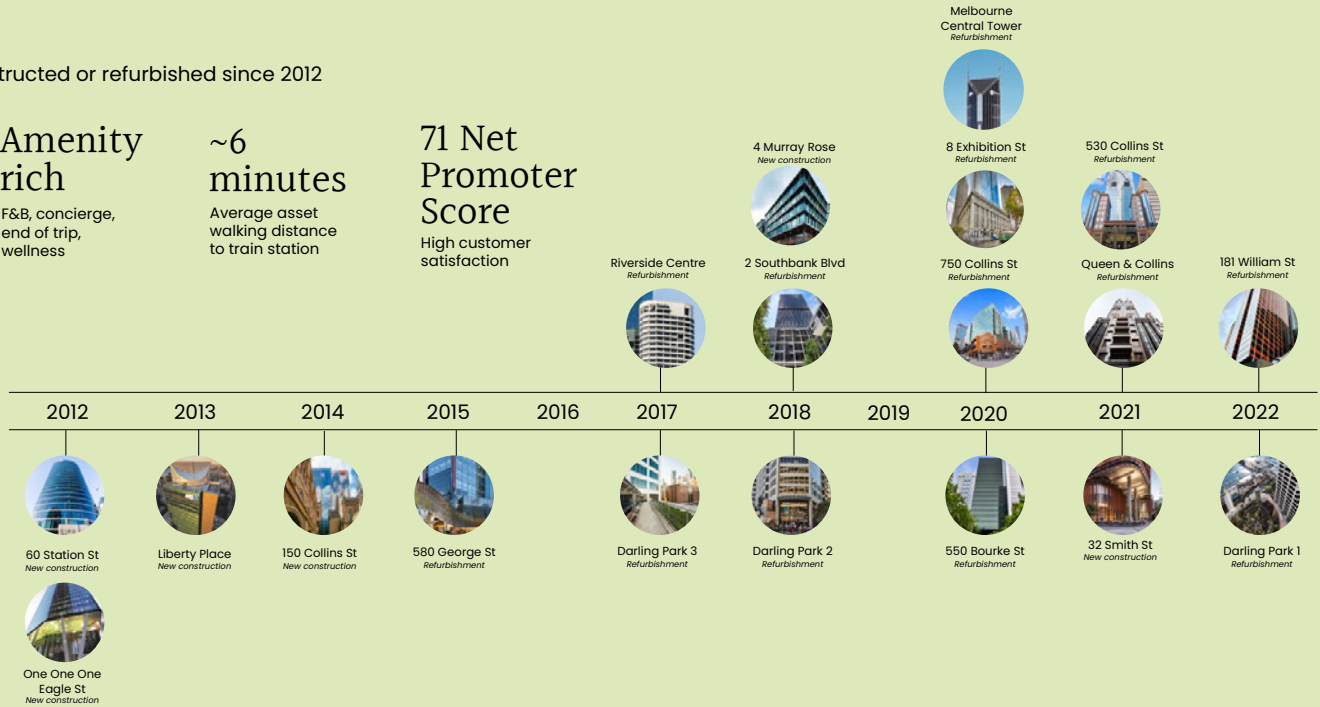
tructed or refurbished since 2012

Amenity rich
F&B, concierge, end of trip, wellness

~6 minutes
Average asset walking distance to train station

71 Net Promoter Score
High customer satisfaction

Melbourne Central Tower
Refurbishment

4 Murray Rose
New construction

8 Exhibition St
Refurbishment

530 Collins St
Refurbishment

Riverside Centre
Refurbishment

2 Southbank Blvd
Refurbishment

750 Collins St
Refurbishment

Queen & Collins
Refurbishment

181 William St
Refurbishment

2012 2013 2014 2015 2016 2017 2018 2019 2020 2021 2022

60 Station St
New construction

Liberty Place
New construction

150 Collins St
New construction

580 George St
Refurbishment

Darling Park 3
Refurbishment

Darling Park 2
Refurbishment

550 Bourke St
Refurbishment

32 Smith St
New construction

Darling Park 1
Refurbishment

One One One Eagle St
New construction